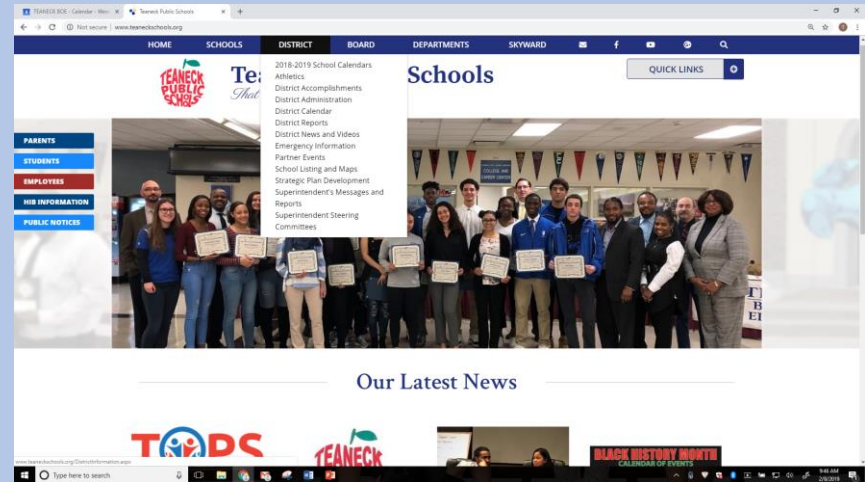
TEANECK BOE - Calendar - Mon ×
Teaneck Public Schools ×
Not secure | www.teaneckschools.org

HOME SCHOOLS DISTRICT BOARD DEPARTMENTS SKYWARD

TEANECK PUBLIC SCHOOLS
Tea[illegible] Schools
That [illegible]

QUICK LINKS

2018-2019 School Calendars
Athletics
District Accomplishments
District Administration
District Calendar
District Reports
District News and Videos
Emergency Information
Partner Events
School Listing and Maps
Strategic Plan Development
Superintendent's Messages and Reports
Superintendent Steering Committees

PARENTS
STUDENTS
EMPLOYEES
HIB INFORMATION
PUBLIC NOTICES

Our Latest News

TOPS
TEANECK
BLACK HISTORY MONTH
CALENDAR OF EVENTS

www.teaneckschools.org/DistrictInformation.aspx
Type here to search
9:46 AM
2/8/2019